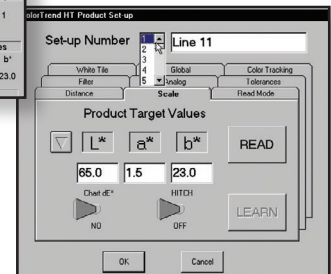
1
es
b*
23.0

ColorTrend HT Product Set-up

Set-up Number 1 2 3 4 5 Line 11

White Tile | Global | Color Tracking
Filter | Analog | Tolerances
Distance | Scale | Read Mode

Product Target Values

L* a* b*
READ
65.0 1.5 23.0

Chart dE*
NO

HITCH
OFF

LEARN

OK Cancel